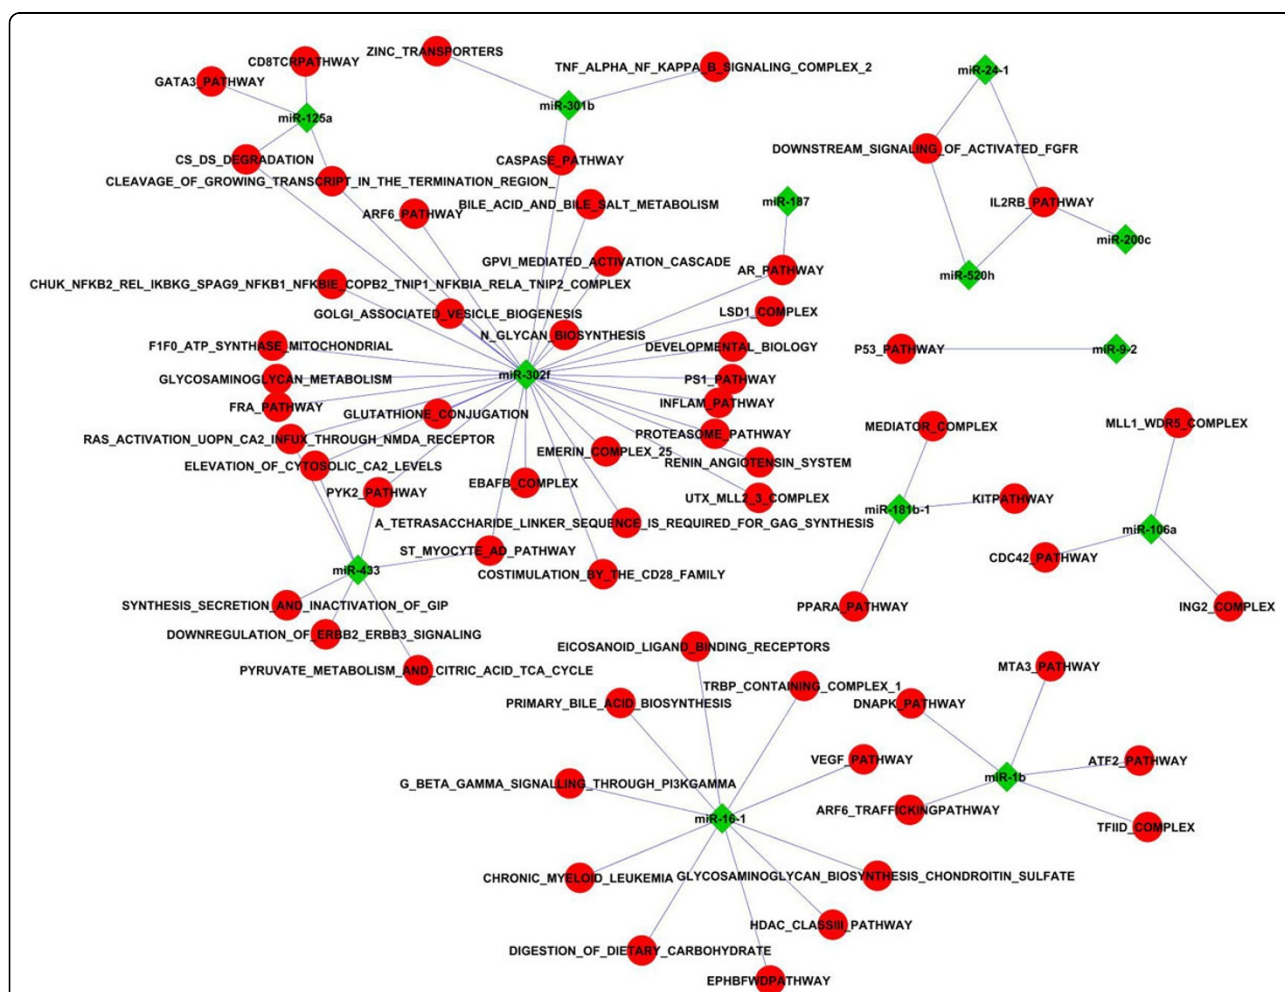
ZINC_TRANSPORTERS
CD8TCRPATHWAY
GATA3_PATHWAY
TNF_ALPHA_NF_KAPPA_B_SIGNALING_COMPLEX_2
miR-24-1
miR-301b
miR-125a
DOWNSTREAM_SIGNALING_OF_ACTIVATED_FGFR
CS_DS_DEGRADATION
CASPASE_PATHWAY
CLEAVAGE_OF_GROWING_TRANSCRIPT_IN_THE_TERMINATION_REGION_
IL2RB_PATHWAY
miR-187
ARF6_PATHWAY
BILE_ACID_AND_BILE_SALT_METABOLISM
miR-200c
GPVI_MEDIATED_ACTIVATION_CASCADE
AR_PATHWAY
miR-520h
CHUK_NFKB2_REL_IKBKG_SPAG9_NFKB1_NFKBIE_COPB2_TNIP1_NFKBIA_RELA_TNIP2_COMPLEX
GOLGI_ASSOCIATED_VESICLE_BIOGENESIS
LSD1_COMPLEX
N_GLYCAN_BIOSYNTHESIS
F1F0_ATP_SYNTHASE_MITOCHONDRIAL
DEVELOPMENTAL_BIOLOGY
P53_PATHWAY
miR-9-2
miR-302f
GLYCOSAMINOGLYCAN_METABOLISM
PS1_PATHWAY
FRA_PATHWAY
INFLAM_PATHWAY
GLUTATHIONE_CONJUGATION
PROTEASOME_PATHWAY
MEDIATOR_COMPLEX
MLL1_WDR5_COMPLEX
RAS_ACTIVATION_UOPN_CA2_INFUX_THROUGH_NMDA_RECEPTOR
EMERIN_COMPLEX_25
RENIN_ANGIOTENSIN_SYSTEM
ELEVATION_OF_CYTOSOLIC_CA2_LEVELS
EBAFB_COMPLEX
PYK2_PATHWAY
UTX_MLL2_3_COMPLEX
KITPATHWAY
miR-181b-1
A_TETRASACCHARIDE_LINKER_SEQUENCE_IS_REQUIRED_FOR_GAG_SYNTHESIS
miR-106a
ST_MYOCYTE_AD_PATHWAY
CDC42_PATHWAY
miR-433
COSTIMULATION_BY_THE_CD28_FAMILY
SYNTHESIS_SECRETION_AND_INACTIVATION_OF_GIP
PPARA_PATHWAY
ING2_COMPLEX
DOWNREGULATION_OF_ERBB2_ERBB3_SIGNALING
EICOSANOID_LIGAND_BINDING_RECEPTORS
PYRUVATE_METABOLISM_AND_CITRIC_ACID_TCA_CYCLE
MTA3_PATHWAY
TRBP_CONTAINING_COMPLEX_1
PRIMARY_BILE_ACID_BIOSYNTHESIS
DNAPK_PATHWAY
VEGF_PATHWAY
ATF2_PATHWAY
G_BETA_GAMMA_SIGNALLING_THROUGH_PI3KGAMMA
miR-1b
ARF6_TRAFFICKINGPATHWAY
miR-16-1
TFIID_COMPLEX
CHRONIC_MYELOID_LEUKEMIA
GLYCOSAMINOGLYCAN_BIOSYNTHESIS_CHONDROITIN_SULFATE
HDAC_CLASSIII_PATHWAY
DIGESTION_OF_DIETARY_CARBOHYDRATE
EPHBFWDPATHWAY